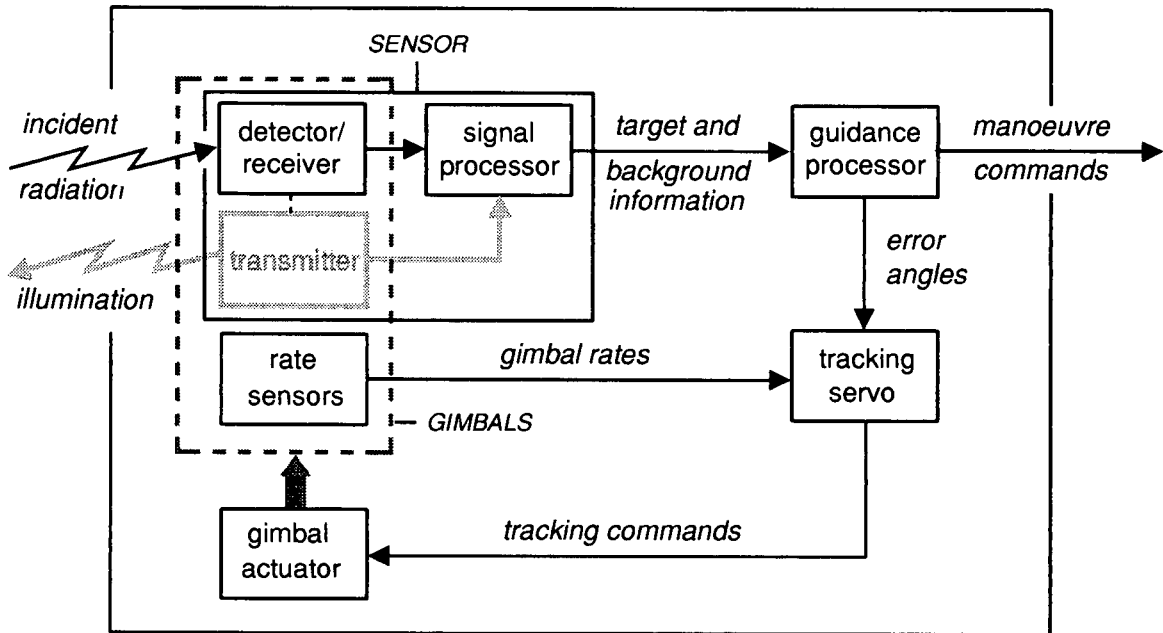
SENSOR

incident radiation

detector/ receiver

signal processor

target and background information

guidance processor

manoeuvre commands

transmitter

illumination

error angles

rate sensors

gimbal rates

tracking servo

GIMBALS

gimbal actuator

tracking commands